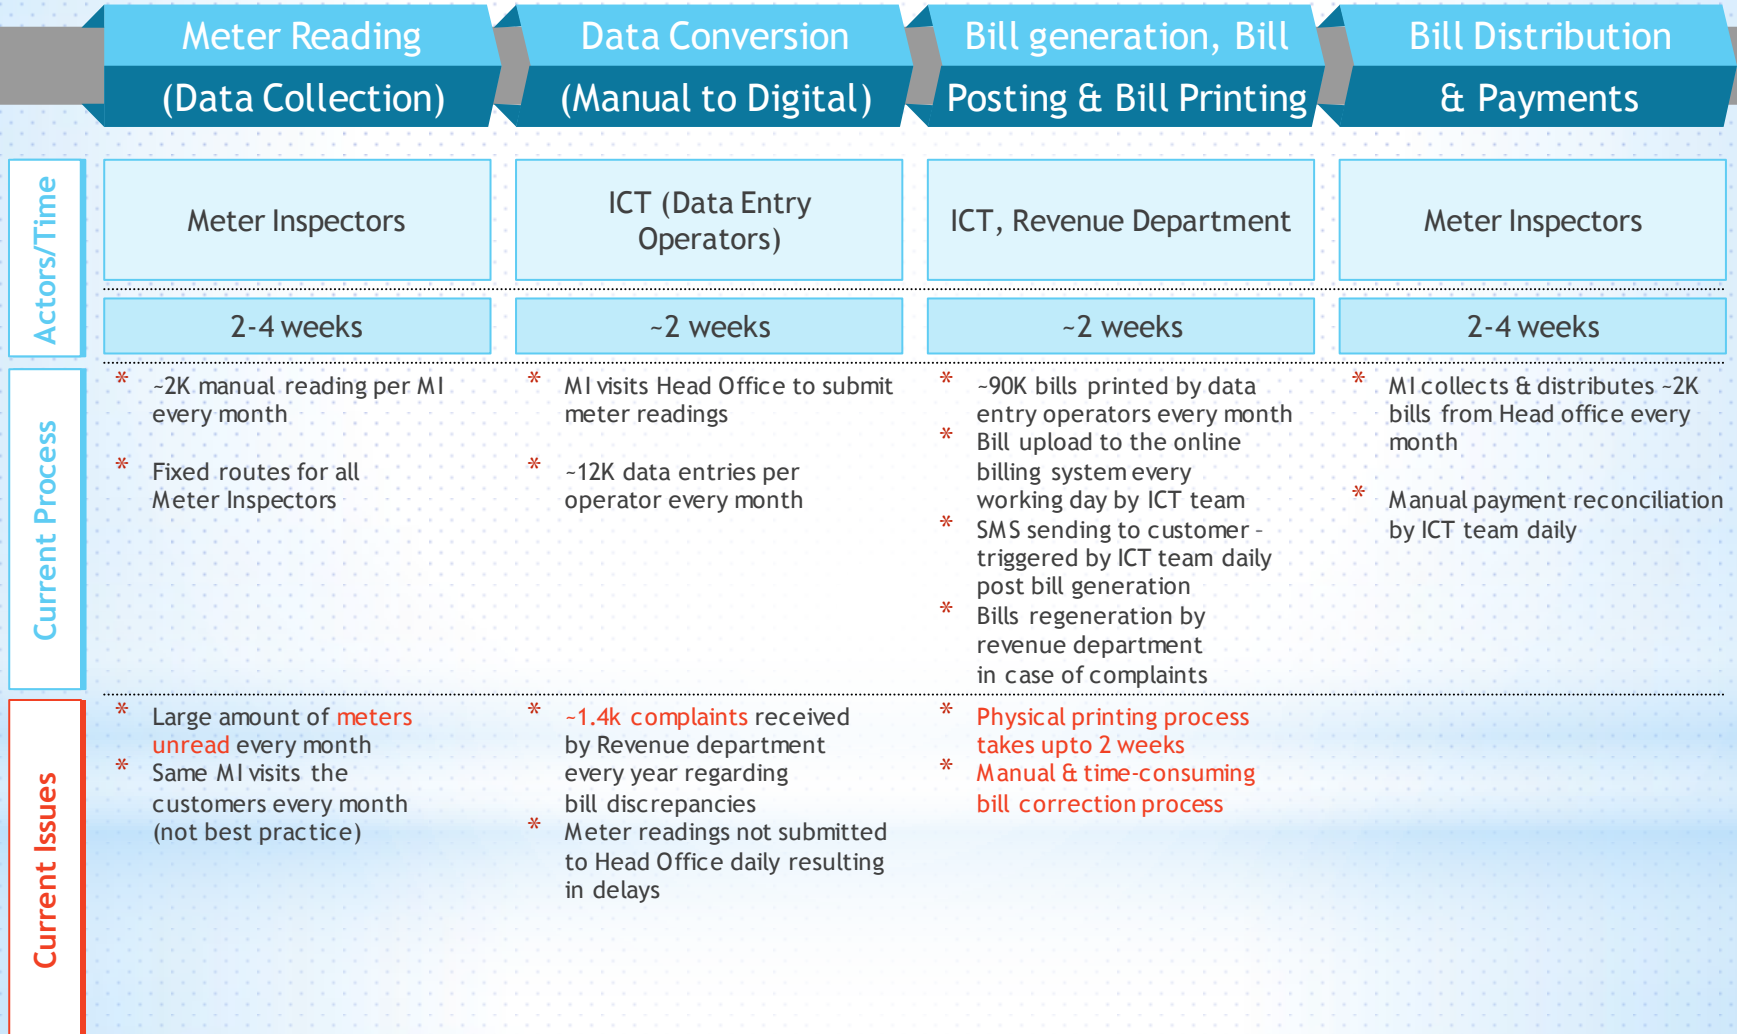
Meter Reading (Data Collection)

Data Conversion (Manual to Digital)

Bill generation, Bill Posting & Bill Printing

Bill Distribution & Payments

Actors/Time

Meter Inspectors

ICT (Data Entry Operators)

ICT, Revenue Department

Meter Inspectors

2-4 weeks

~2 weeks

~2 weeks

2-4 weeks

Current Process

* ~2K manual reading per MI every month

* Fixed routes for all Meter Inspectors

* MI visits Head Office to submit meter readings

* ~12K data entries per operator every month

* ~90K bills printed by data entry operators every month

* Bill upload to the online billing system every working day by ICT team

* SMS sending to customer - triggered by ICT team daily post bill generation

* Bills regeneration by revenue department in case of complaints

* MI collects & distributes ~2K bills from Head office every month

* Manual payment reconciliation by ICT team daily

Current Issues

* Large amount of meters unread every month

* Same MI visits the customers every month (not best practice)

* ~1.4k complaints received by Revenue department every year regarding bill discrepancies

* Meter readings not submitted to Head Office daily resulting in delays

* Physical printing process takes upto 2 weeks

* Manual & time-consuming bill correction process